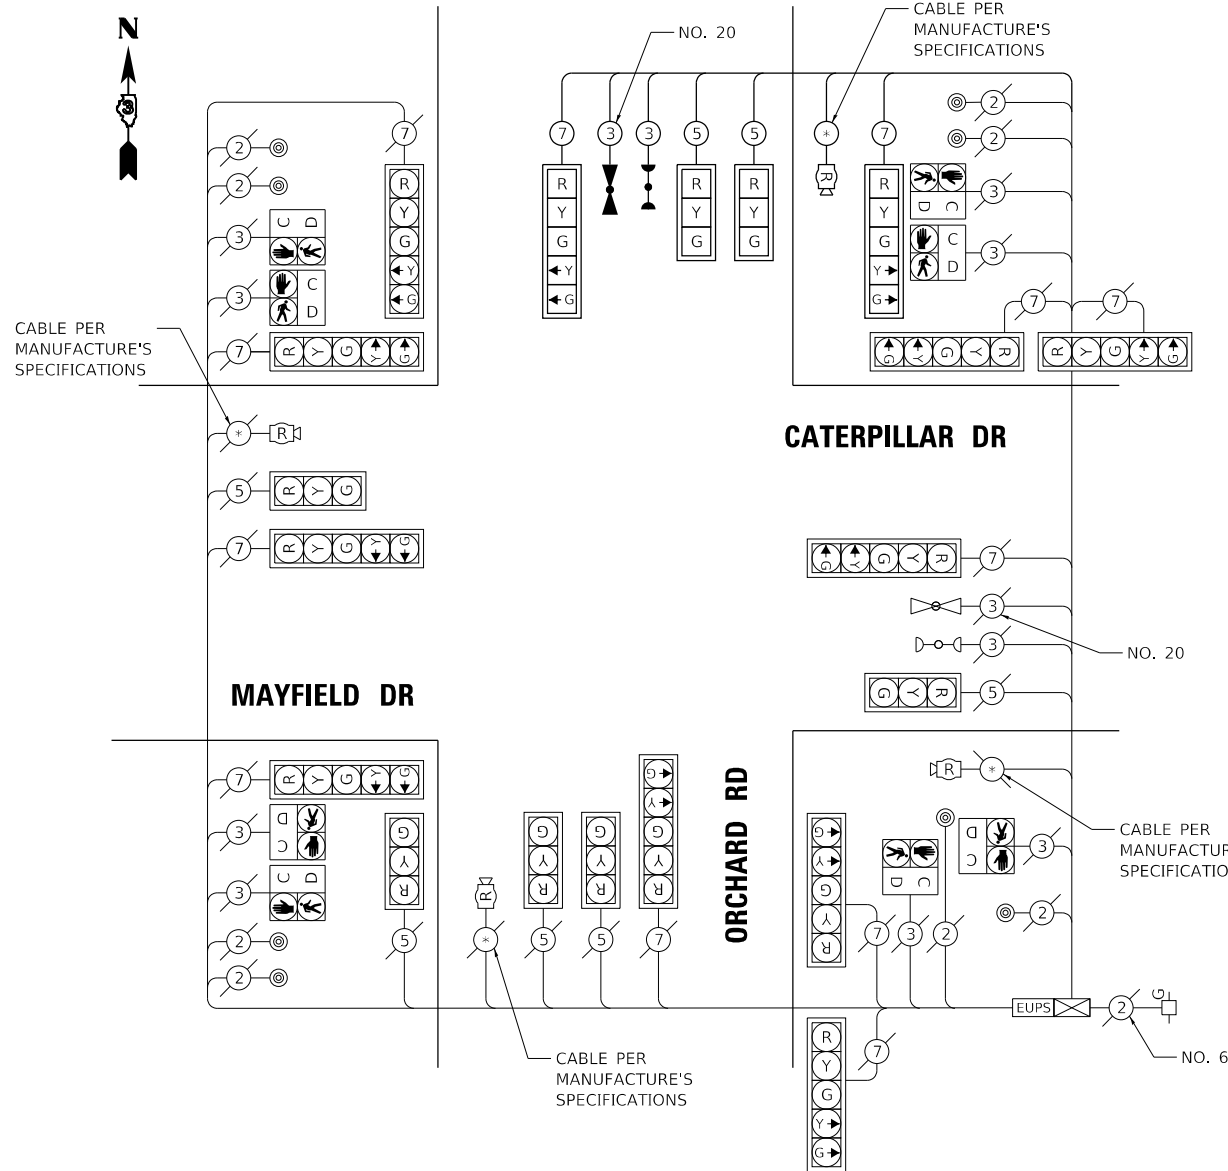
N

NO. 20

CABLE PER MANUFACTURE'S SPECIFICATIONS

7 3 3 5 5 * 7

R Y G Y G

R Y G

R Y G

R

R Y G Y G

2 2 3 3

C D

C D

7 7

R Y G Y G

R Y G Y G

2 2 3 3 7

C D

C D

R Y G Y G

7

R Y G Y G

CABLE PER MANUFACTURE'S SPECIFICATIONS

* R

5 R Y G

7 R Y G Y G

CATERPILLAR DR

R Y G Y G 7

3

3

NO. 20

R Y G 5

MAYFIELD DR

7 R Y G Y G

3 D C

3 C D

2

2

G Y R 5

R

*

G Y R 5

G Y R 5

G Y G Y R 7

ORCHARD RD

R *

CABLE PER MANUFACTURE'S SPECIFICATIONS

D C 3

2

G Y G Y R 7

D C 3

2

EUPS

2

G

NO. 6

CABLE PER MANUFACTURE'S SPECIFICATIONS

7

R Y G Y G